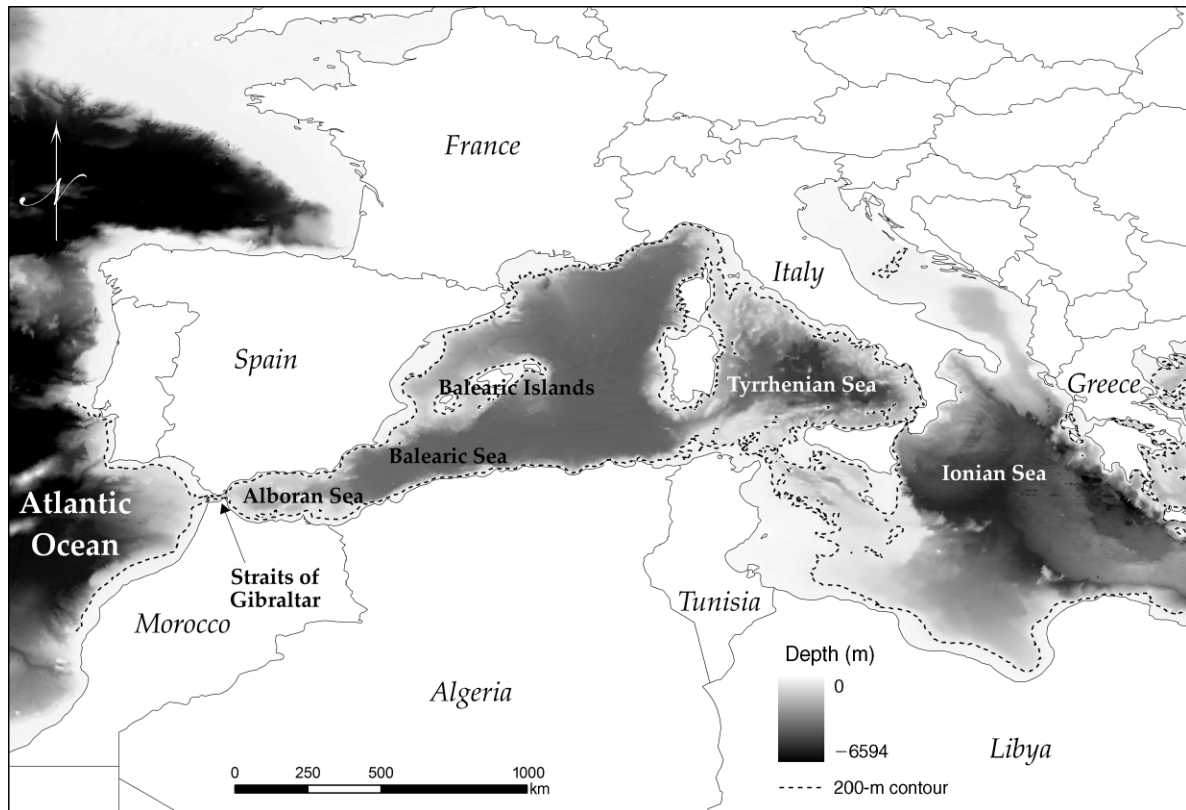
N

France

Italy

Spain

Balearic Islands

Tyrrhenian Sea

Greece

Balearic Sea

Atlantic Ocean

Alboran Sea

Ionian Sea

Straits of Gibraltar

Morocco

Tunisia

Depth (m)

0

−6594

Algeria

Libya

0 250 500 1000 km

200-m contour